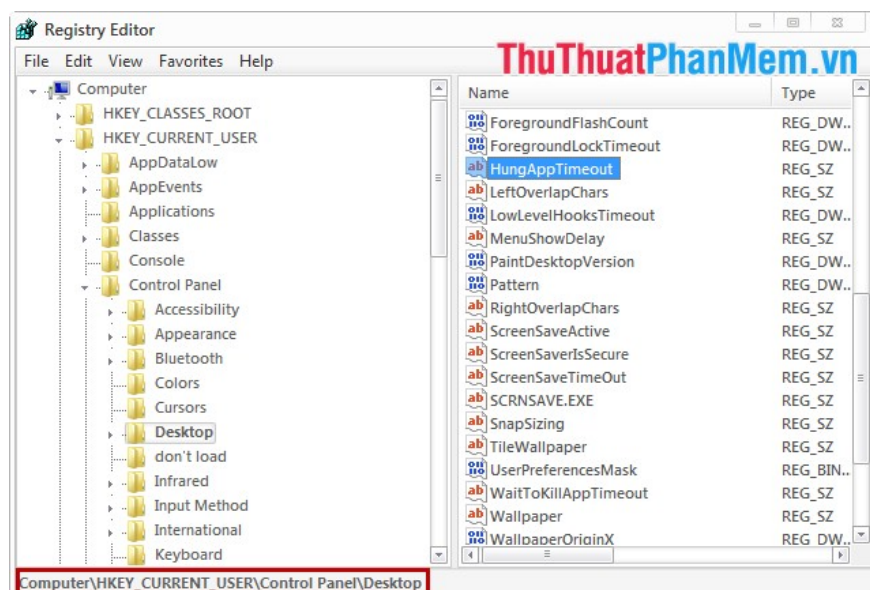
Registry Editor

File Edit View Favorites Help

ThuThuatPhanMem.vn

Computer
HKEY_CLASSES_ROOT
HKEY_CURRENT_USER
AppDataLow
AppEvents
Applications
Classes
Console
Control Panel
Accessibility
Appearance
Bluetooth
Colors
Cursors
Desktop
don't load
Infrared
Input Method
International
Keyboard

| Name | Type |
|---|---|
| ForegroundFlashCount | REG_DW... |
| ForegroundLockTimeout | REG_DW... |
| HungAppTimeout | REG_SZ |
| LeftOverlapChars | REG_SZ |
| LowLevelHooksTimeout | REG_DW... |
| MenuShowDelay | REG_SZ |
| PaintDesktopVersion | REG_DW... |
| Pattern | REG_DW... |
| RightOverlapChars | REG_SZ |
| ScreenSaveActive | REG_SZ |
| ScreenSaverIsSecure | REG_SZ |
| ScreenSaveTimeOut | REG_SZ |
| SCRNSAVE.EXE | REG_SZ |
| SnapSizing | REG_SZ |
| TileWallpaper | REG_SZ |
| UserPreferencesMask | REG_BIN... |
| WaitToKillAppTimeout | REG_SZ |
| Wallpaper | REG_SZ |
| WallpaperOriginX | REG_DW... |

Computer\HKEY_CURRENT_USER\Control Panel\Desktop